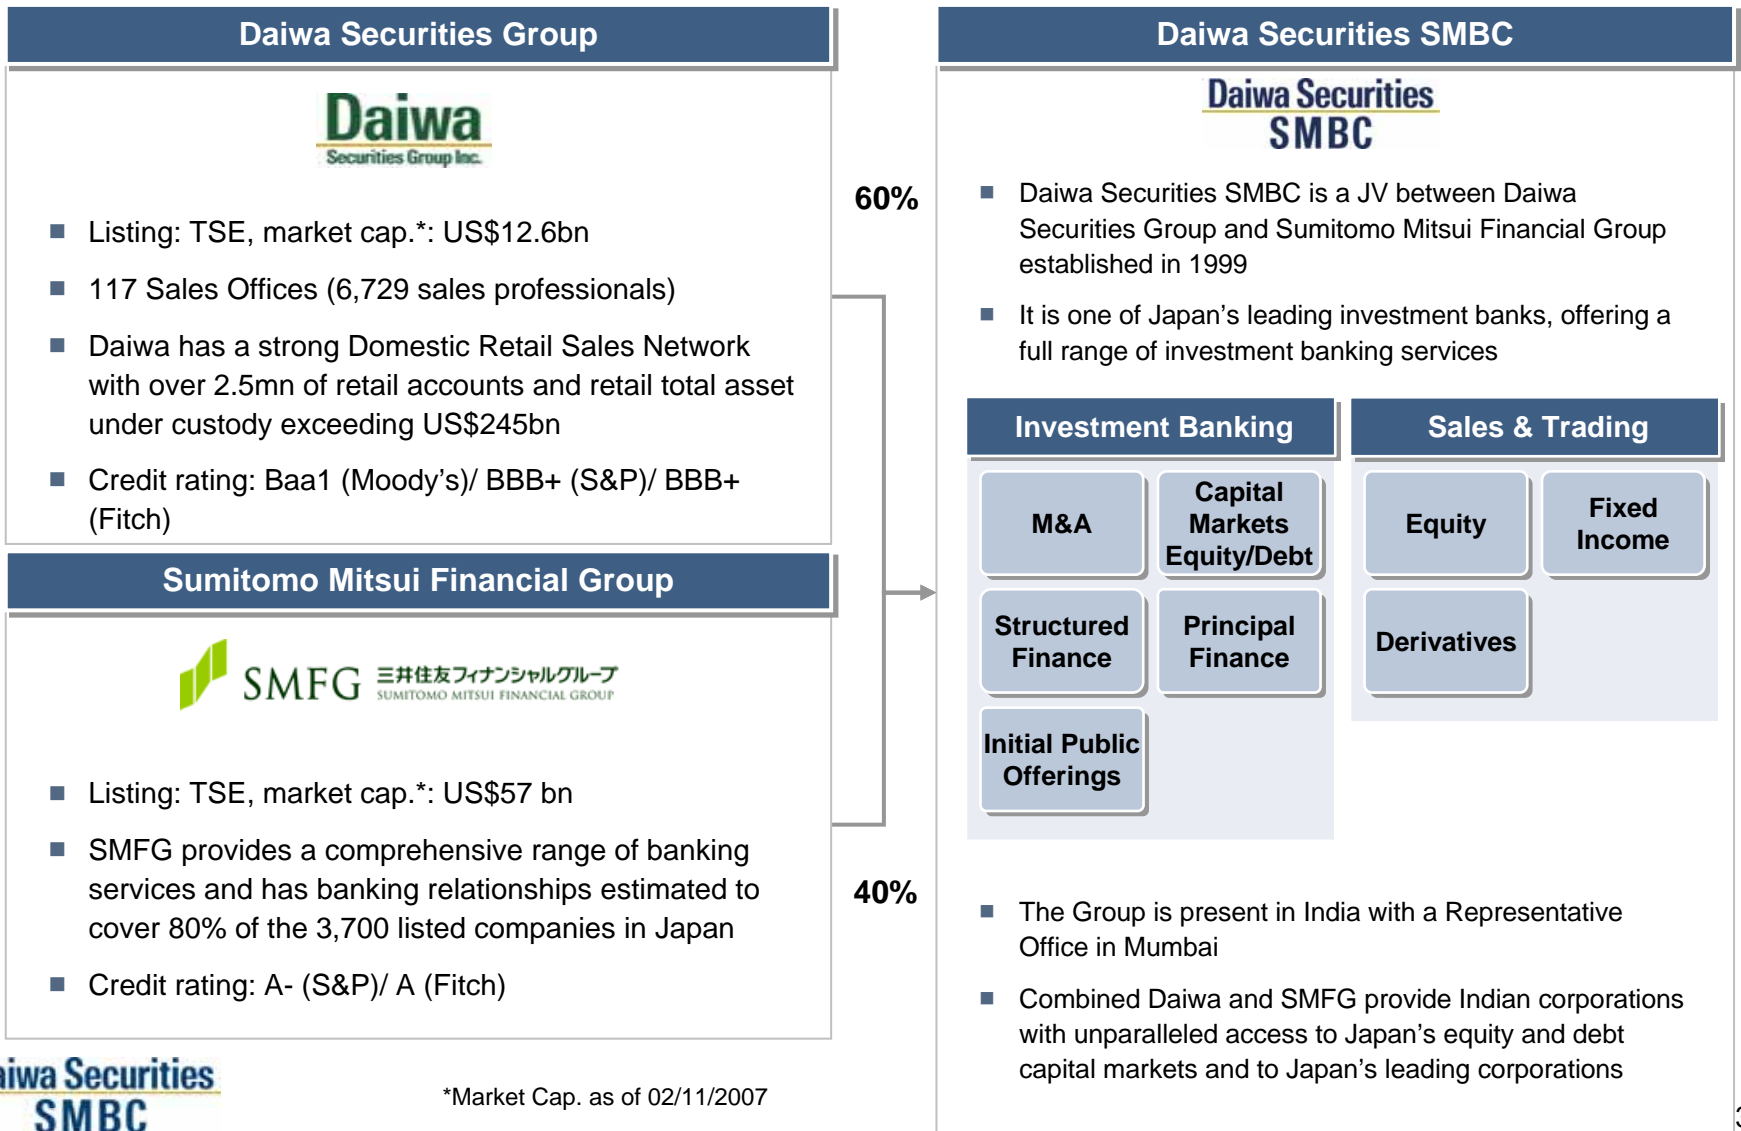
Daiwa Securities Group

Daiwa
Securities Group Inc.

Listing: TSE, market cap.*: US$12.6bn

117 Sales Offices (6,729 sales professionals)

Daiwa has a strong Domestic Retail Sales Network with over 2.5mn of retail accounts and retail total asset under custody exceeding US$245bn

Credit rating: Baa1 (Moody's)/ BBB+ (S&P)/ BBB+ (Fitch)

Sumitomo Mitsui Financial Group

SMFG 三井住友フィナンシャルグループ SUMITOMO MITSUI FINANCIAL GROUP

Listing: TSE, market cap.*: US$57 bn

SMFG provides a comprehensive range of banking services and has banking relationships estimated to cover 80% of the 3,700 listed companies in Japan

Credit rating: A- (S&P)/ A (Fitch)

60%

40%

Daiwa Securities SMBC

Daiwa Securities SMBC

Daiwa Securities SMBC is a JV between Daiwa Securities Group and Sumitomo Mitsui Financial Group established in 1999

It is one of Japan's leading investment banks, offering a full range of investment banking services

| Investment Banking | |
|---|---|
| M&A | Capital Markets Equity/Debt |
| Structured Finance | Principal Finance |
| Initial Public Offerings | |

| Sales & Trading | |
|---|---|
| Equity | Fixed Income |
| Derivatives | |

The Group is present in India with a Representative Office in Mumbai

Combined Daiwa and SMFG provide Indian corporations with unparalleled access to Japan's equity and debt capital markets and to Japan's leading corporations

iwa Securities SMBC

*Market Cap. as of 02/11/2007